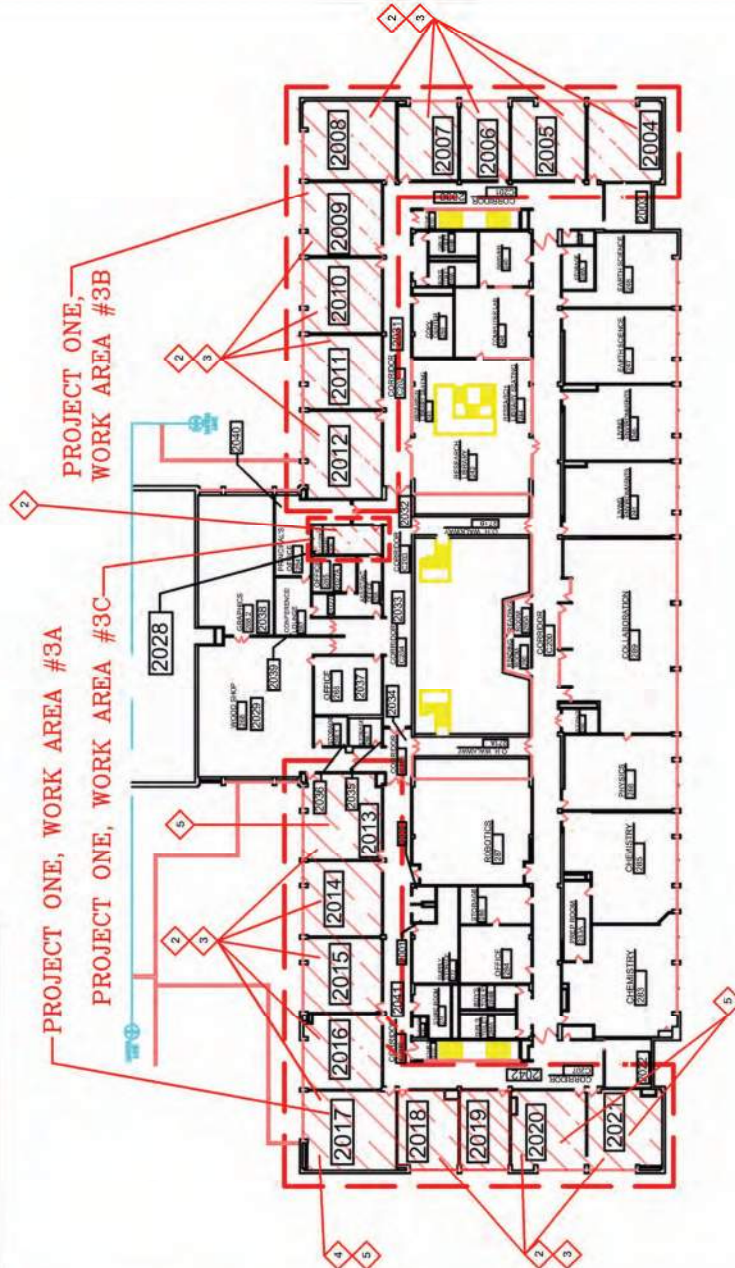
PROJECT ONE, WORK AREA #3A

PROJECT ONE, WORK AREA #3C

PROJECT ONE, WORK AREA #3B

2
3
2
3
2
2
3
5
4
5
2
3
5

2008
2007
2006
2005
2004
2009
2010
2011
2012
2028
2040
2038
2039
2029
2037
2033
2034
2035
2036
2013
2014
2015
2016
2017
2018
2019
2020
2021
2022
2041
2042
2032
2031
2003

WOOD SHOP
OFFICE
CONFERENCE
ROBOTICS
OFFICE
STORAGE
CORRIDOR
COLLABORATION
PHYSICS
CHEMISTRY
PREP ROOM
CHEMISTRY
EARTH SCIENCE
EARTH SCIENCE
RESEARCH